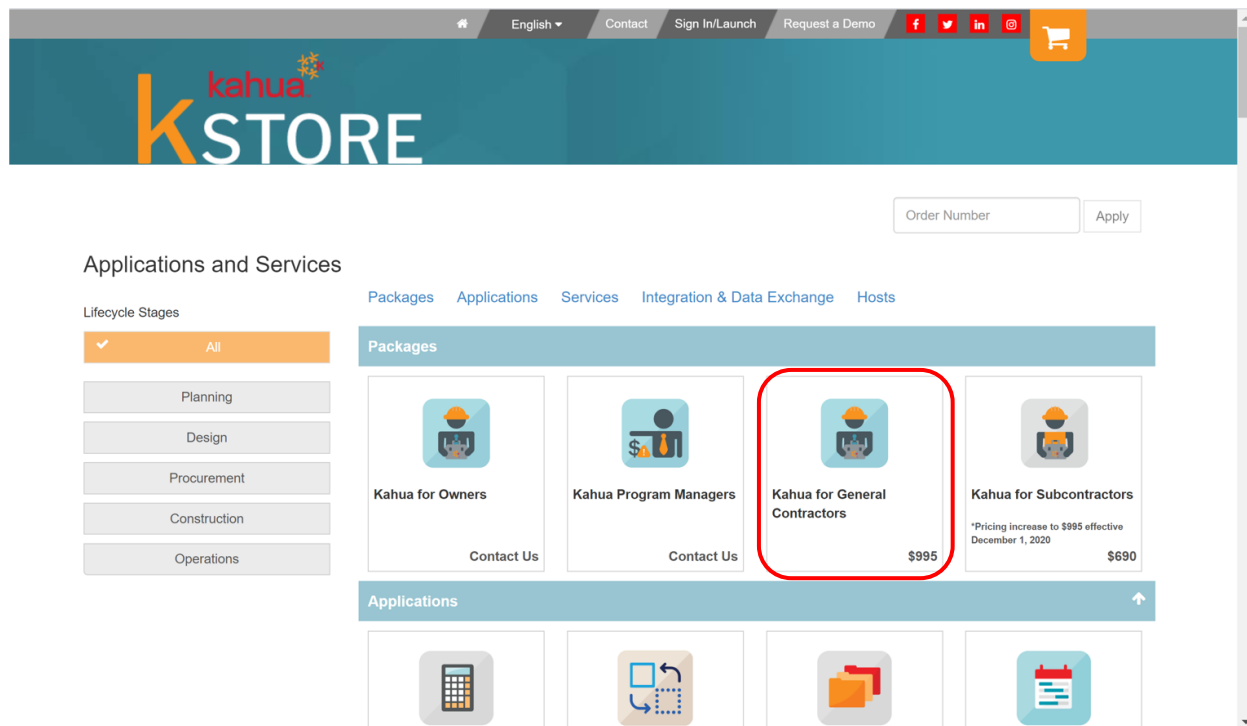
English Contact Sign In/Launch Request a Demo

kahua
KSTORE

Order Number
Apply

Applications and Services

Lifecycle Stages

All

Planning

Design

Procurement

Construction

Operations

Packages Applications Services Integration & Data Exchange Hosts

Packages

Kahua for Owners
Contact Us

Kahua Program Managers
Contact Us

Kahua for General Contractors
$995

Kahua for Subcontractors
*Pricing increase to $995 effective December 1, 2020
$690

Applications